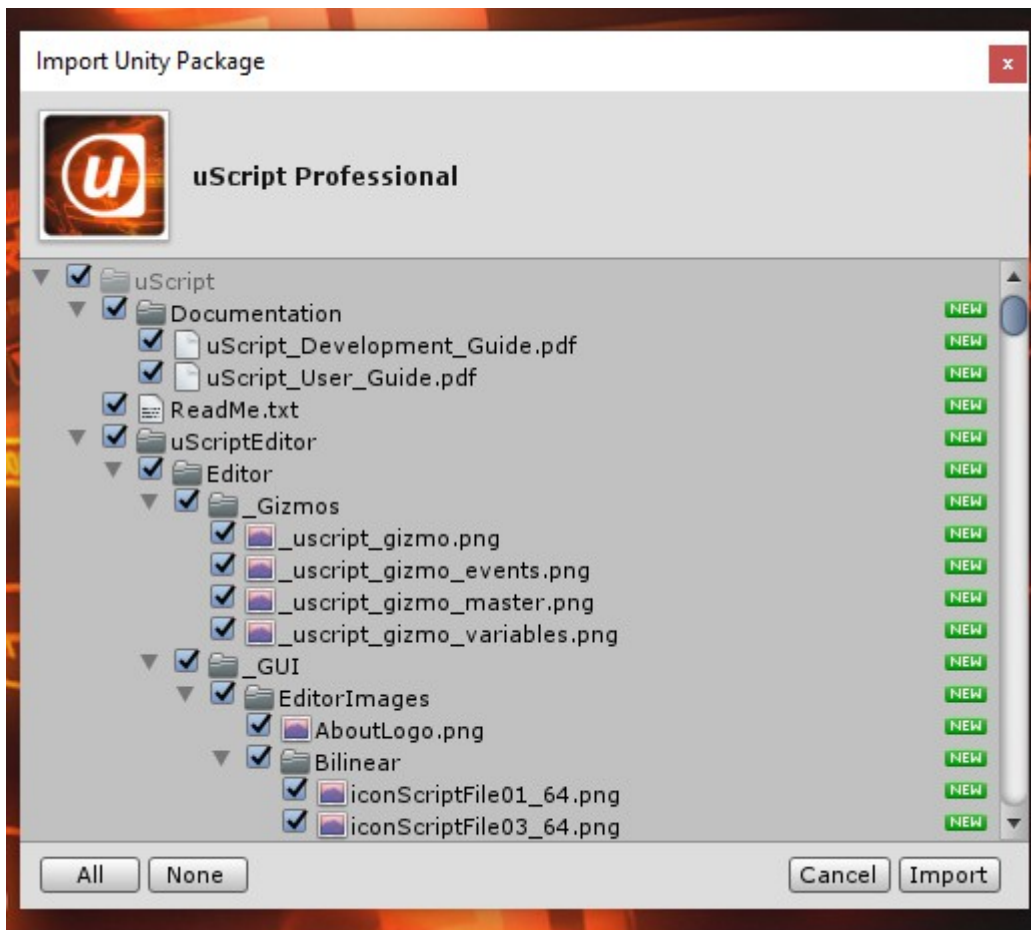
Import Unity Package

x

u

uScript Professional

uScript
Documentation NEW
uScript_Development_Guide.pdf NEW
uScript_User_Guide.pdf NEW
ReadMe.txt NEW
uScriptEditor NEW
Editor NEW
_Gizmos NEW
_uscript_gizmo.png NEW
_uscript_gizmo_events.png NEW
_uscript_gizmo_master.png NEW
_uscript_gizmo_variables.png NEW
_GUI NEW
EditorImages NEW
AboutLogo.png NEW
Bilinear NEW
iconScriptFile01_64.png NEW
iconScriptFile03_64.png NEW

All None Cancel Import